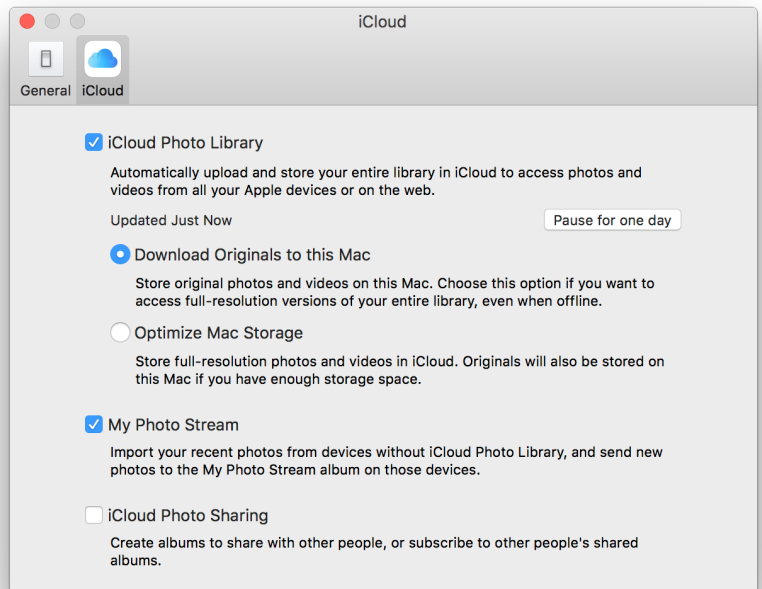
iCloud

General iCloud

iCloud Photo Library

Automatically upload and store your entire library in iCloud to access photos and videos from all your Apple devices or on the web.

Updated Just Now

Pause for one day

Download Originals to this Mac

Store original photos and videos on this Mac. Choose this option if you want to access full-resolution versions of your entire library, even when offline.

Optimize Mac Storage

Store full-resolution photos and videos in iCloud. Originals will also be stored on this Mac if you have enough storage space.

My Photo Stream

Import your recent photos from devices without iCloud Photo Library, and send new photos to the My Photo Stream album on those devices.

iCloud Photo Sharing

Create albums to share with other people, or subscribe to other people's shared albums.